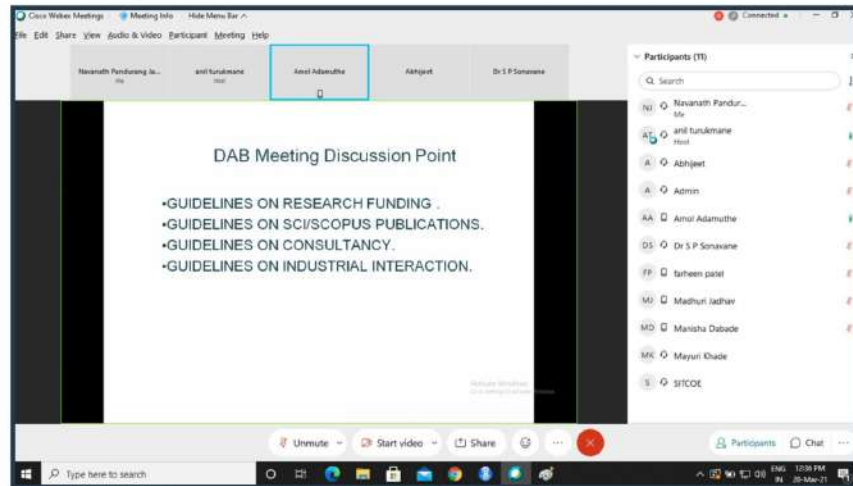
Cisco Webex Meetings | Meeting Info | Hide Menu Bar ^

Connected

File Edit Share View Audio & Video Participant Meeting Help

Navanath Pandurang Ja... Me

anil turukmane Host

Amol Adamuthe

Abhijeet

Dr S P Sonavane

DAB Meeting Discussion Point

•GUIDELINES ON RESEARCH FUNDING .
•GUIDELINES ON SCI/SCOPUS PUBLICATIONS.
•GUIDELINES ON CONSULTANCY.
•GUIDELINES ON INDUSTRIAL INTERACTION.

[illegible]

Participants (11)

Search

NJ Navanath Pandur... Me

AT anil turukmane Host

A Abhijeet

A Admin

AA Amol Adamuthe

DS Dr S P Sonavane

FP farheen patel

MJ Madhuri Jadhav

MD Manisha Dabade

MK Mayuri Khade

S SITCOE

Unmute

Start video

Share

Participants

Chat

Type here to search

ENG IN 12:36 PM 20-Mar-21